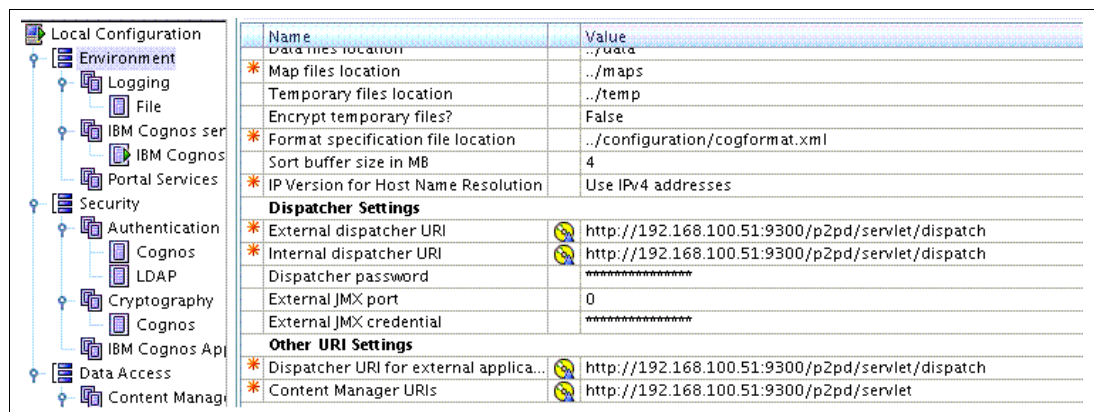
Local Configuration
Environment
Logging
File
IBM Cognos ser
IBM Cognos
Portal Services
Security
Authentication
Cognos
LDAP
Cryptography
Cognos
IBM Cognos Ap
Data Access
Content Manag

| | Name | | Value |
|---|---|---|---|
| | Data files location | | ../data |
| * | Map files location | | ../maps |
| | Temporary files location | | ../temp |
| | Encrypt temporary files? | | False |
| * | Format specification file location | | ../configuration/cogformat.xml |
| | Sort buffer size in MB | | 4 |
| * | IP Version for Host Name Resolution | | Use IPv4 addresses |
| | **Dispatcher Settings** | | |
| * | External dispatcher URI | | http://192.168.100.51:9300/p2pd/servlet/dispatch |
| * | Internal dispatcher URI | | http://192.168.100.51:9300/p2pd/servlet/dispatch |
| | Dispatcher password | | **************** |
| | External JMX port | | 0 |
| | External JMX credential | | **************** |
| | **Other URI Settings** | | |
| * | Dispatcher URI for external applica... | | http://192.168.100.51:9300/p2pd/servlet/dispatch |
| * | Content Manager URIs | | http://192.168.100.51:9300/p2pd/servlet |